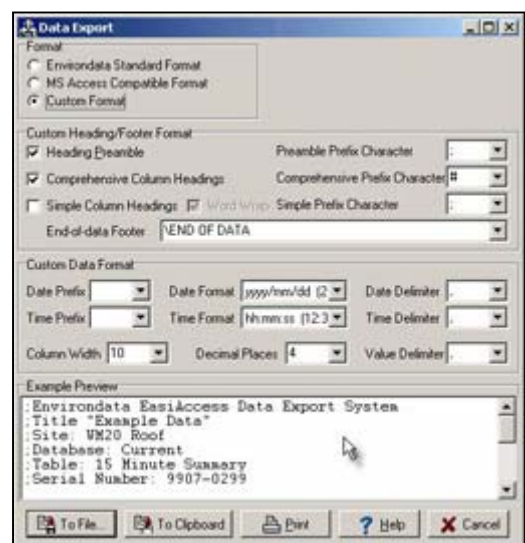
Data Export

Format
Environdata Standard Format
MS Access Compatible Format
Custom Format

Custom Heading/Footer Format
Heading Preamble
Preamble Prefix Character ;
Comprehensive Column Headings
Comprehensive Prefix Character #
Simple Column Headings
Word Wrap
Simple Prefix Character ;
End-of-data Footer \END OF DATA

Custom Data Format
Date Prefix
Date Format yyyy/mm/dd (2
Date Delimiter ,
Time Prefix
Time Format hh:mm:ss (12:3
Time Delimiter ,
Column Width 10
Decimal Places 4
Value Delimiter ,

Example Preview
;Environdata EasiAccess Data Export System
;Title "Example Data"
;Site: WM20 Roof
;Database: Current
;Table: 15 Minute Summary
;Serial Number: 9907-0299

To File...
To Clipboard
Print
Help
Cancel